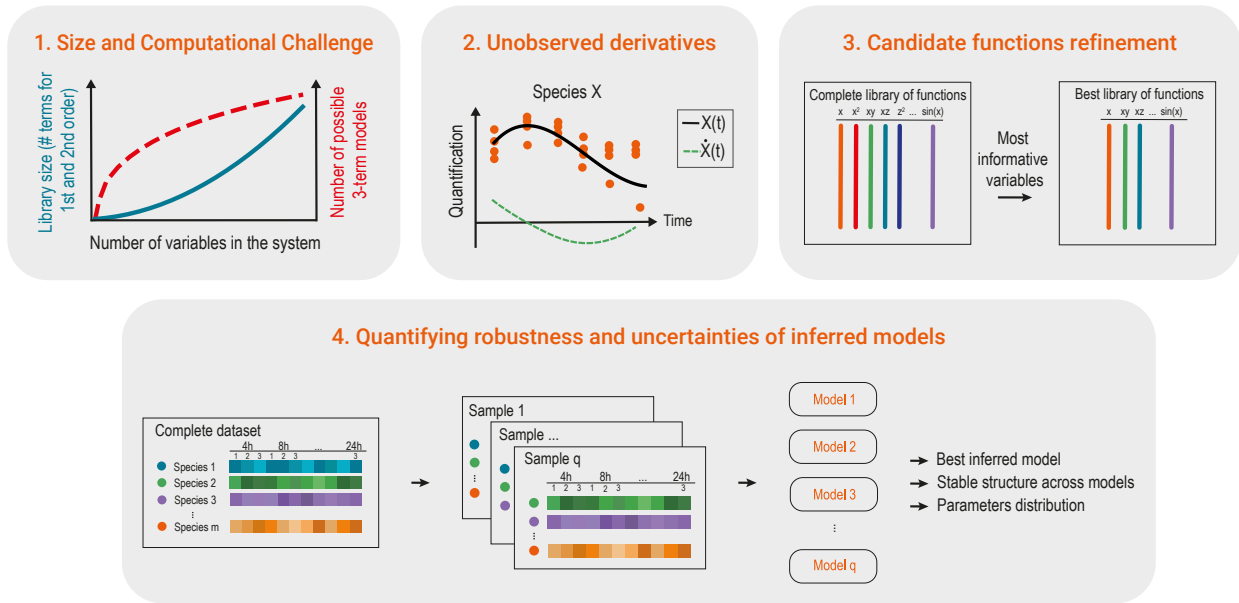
1. Size and Computational Challenge

Library size (# terms for 1st and 2nd order)

Number of possible 3-term models

Number of variables in the system

2. Unobserved derivatives

Species X

Quantification

Time

X(t)

$\dot{X}(t)$

3. Candidate functions refinement

Complete library of functions

x $x^2$ xy xz $z^2$ ... sin(x)

Most informative variables

Best library of functions

x xy xz ... sin(x)

4. Quantifying robustness and uncertainties of inferred models

Complete dataset

4h 8h ... 24h

1 2 3 1 2 3 3

Species 1

Species 2

Species 3

⋮

Species m

Sample 1

Sample ...

Sample q

4h 8h ... 24h

1 2 3 1 2 3 3

⋮

Model 1

Model 2

Model 3

⋮

Model q

Best inferred model

Stable structure across models

Parameters distribution